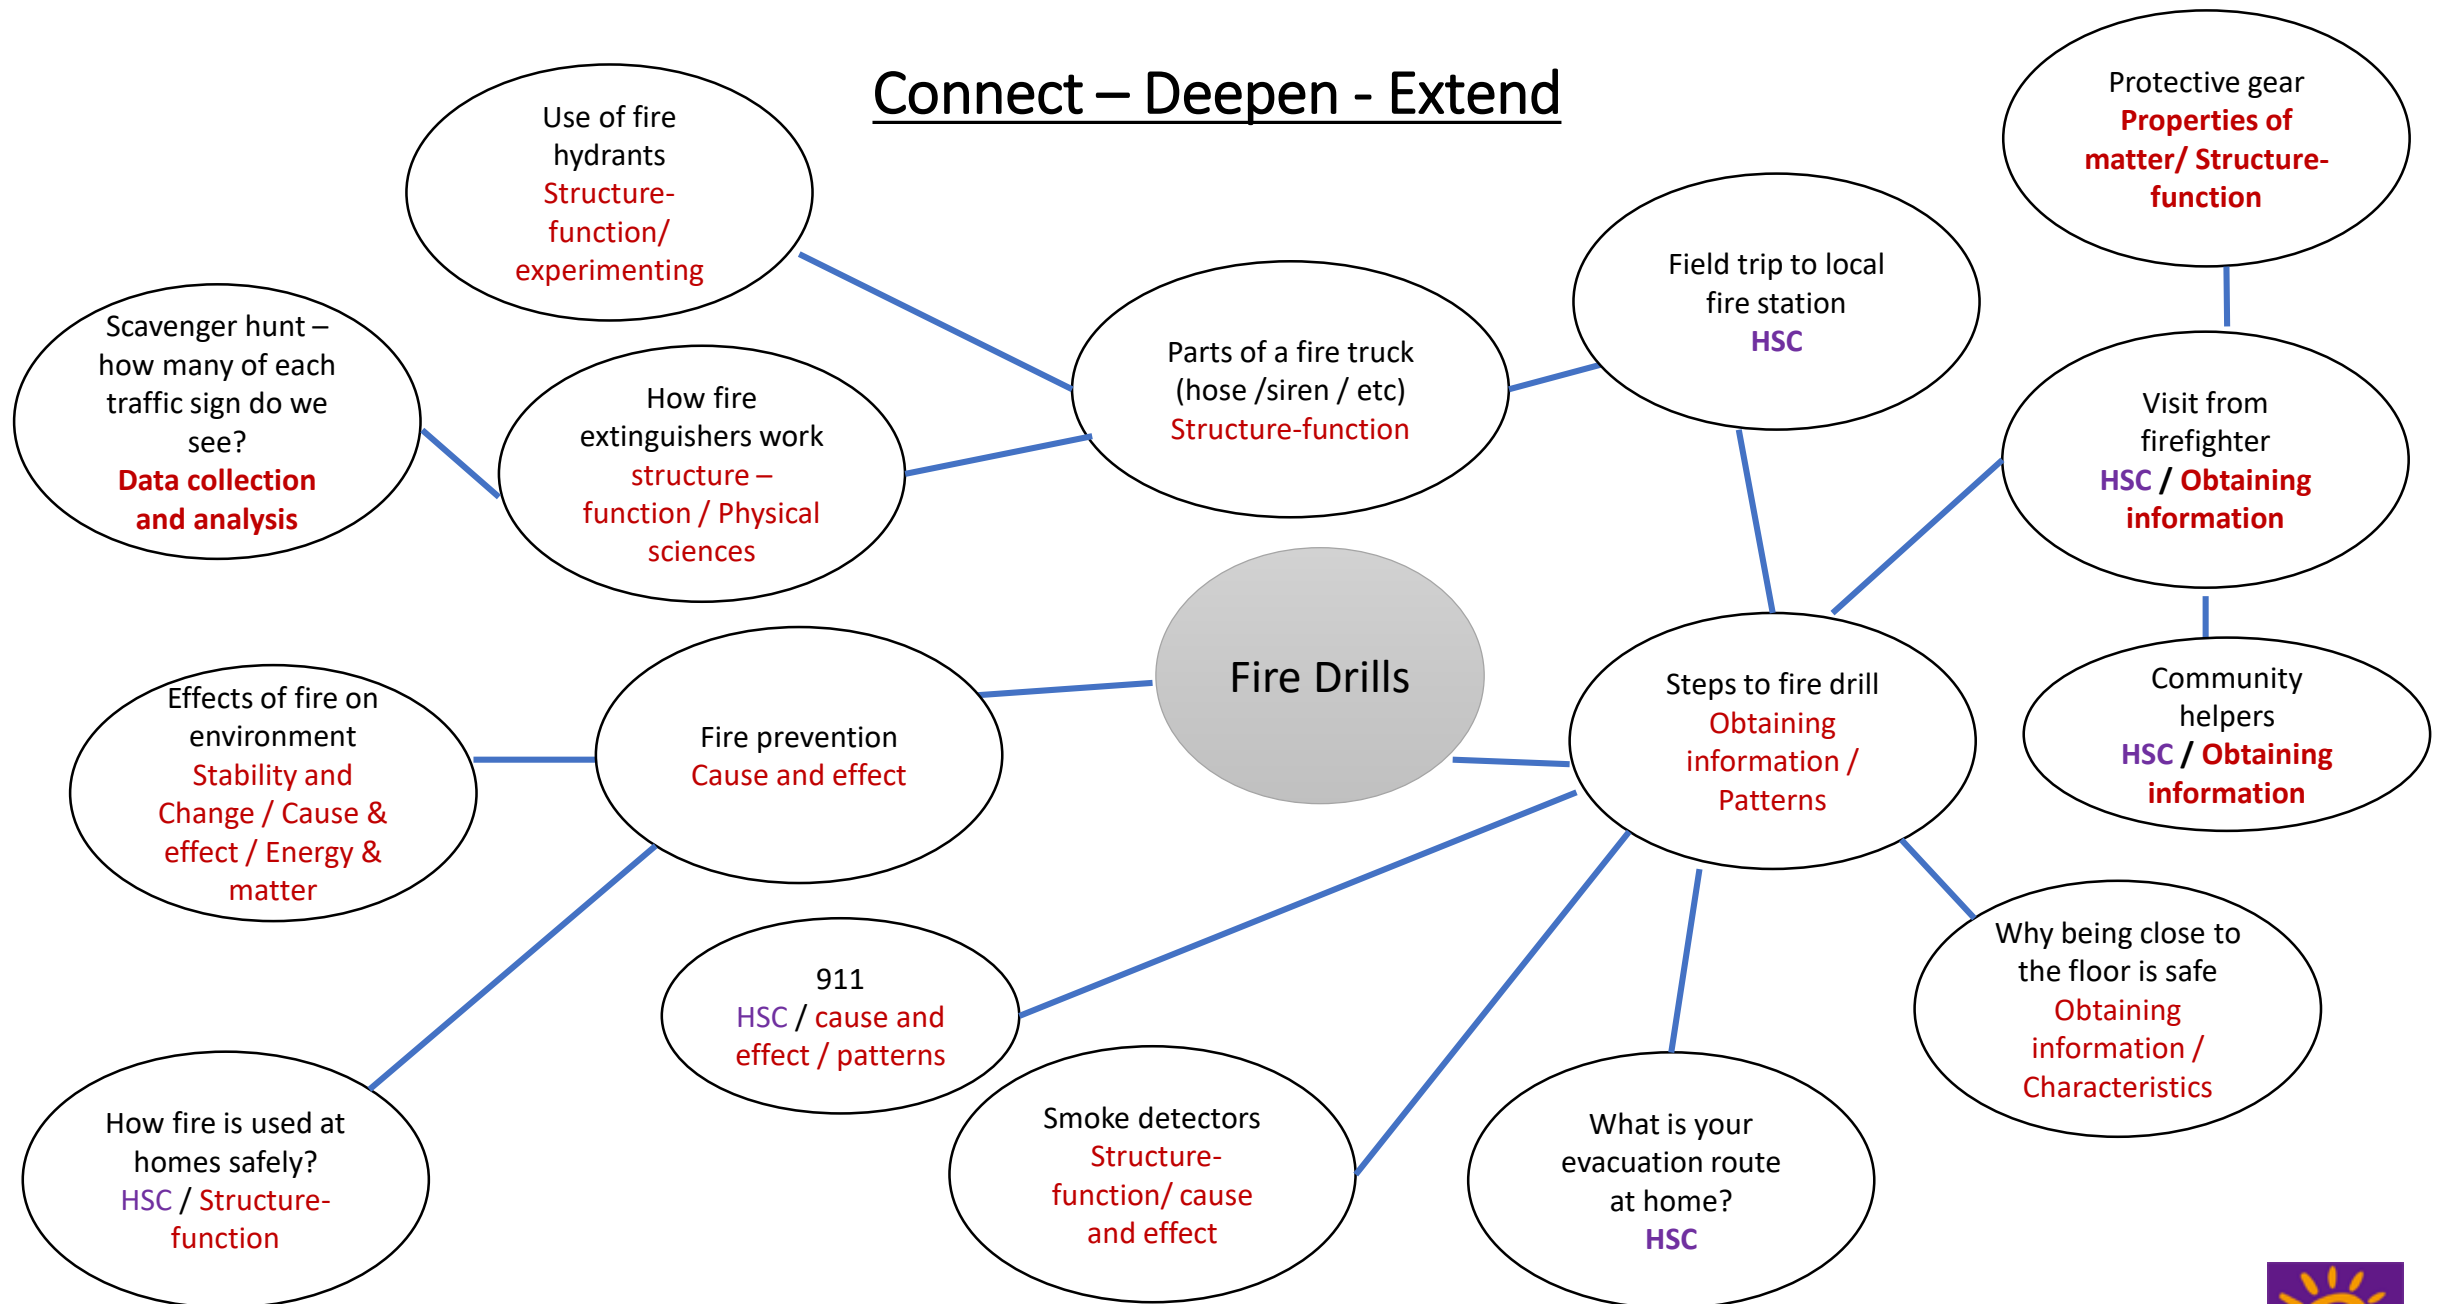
Connect – Deepen - Extend

Use of fire hydrants
Structure-function/ experimenting

Protective gear
Properties of matter/ Structure-function

Field trip to local fire station
HSC

Scavenger hunt – how many of each traffic sign do we see?
Data collection and analysis

How fire extinguishers work
structure – function / Physical sciences

Parts of a fire truck (hose /siren / etc)
Structure-function

Visit from firefighter
HSC / Obtaining information

Fire Drills

Steps to fire drill
Obtaining information / Patterns

Community helpers
HSC / Obtaining information

Effects of fire on environment
Stability and Change / Cause & effect / Energy & matter

Fire prevention
Cause and effect

911
HSC / cause and effect / patterns

Why being close to the floor is safe
Obtaining information / Characteristics

How fire is used at homes safely?
HSC / Structure-function

Smoke detectors
Structure-function/ cause and effect

What is your evacuation route at home?
HSC